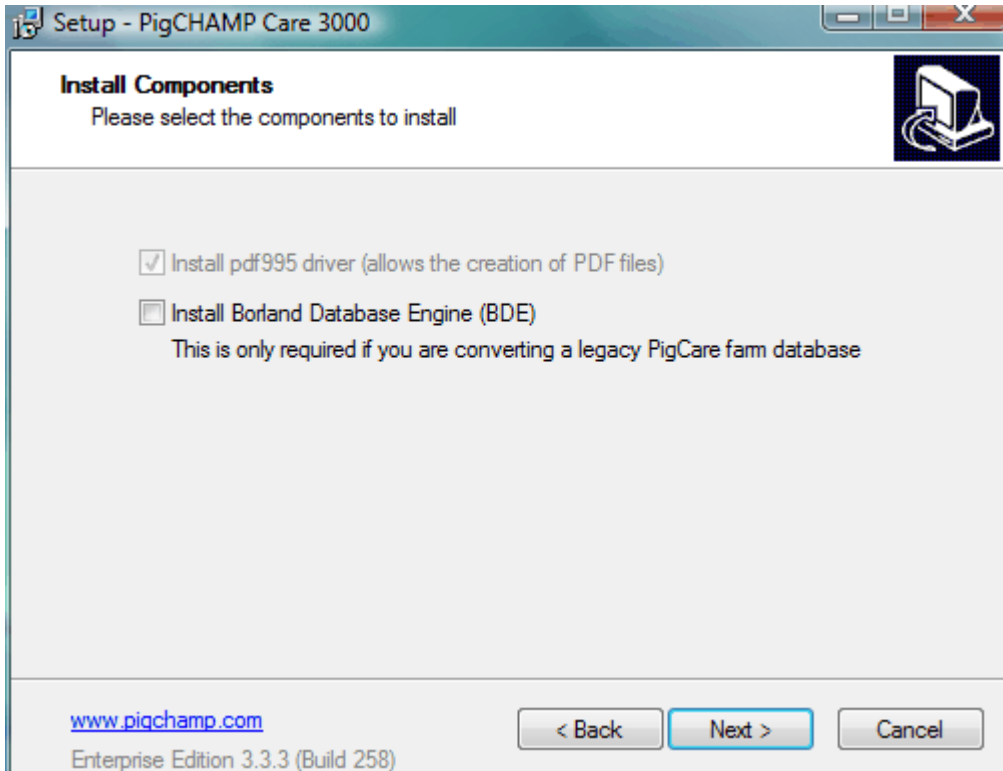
Setup - PigCHAMP Care 3000

Install Components
Please select the components to install

Install pdf995 driver (allows the creation of PDF files)

Install Borland Database Engine (BDE)
This is only required if you are converting a legacy PigCare farm database

www.pigchamp.com
Enterprise Edition 3.3.3 (Build 258)

< Back
Next >
Cancel